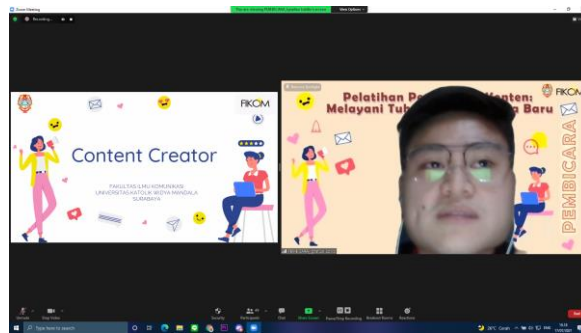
Zoom Meeting

Recording...

You are viewing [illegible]'s screen

View Options

FIKOM

Content Creator

FAKULTAS ILMU KOMUNIKASI
UNIVERSITAS KATOLIK WIDYA MANDALA
SURABAYA

Pelatihan P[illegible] Konten:
Melayani Tub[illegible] Baru

FIKOM

PEMBICARA

Unmute

Stop Video

Security

Participants

Chat

Share Screen

Pause/Stop Recording

Breakout Rooms

Reactions

Type here to search

28°C Cerah